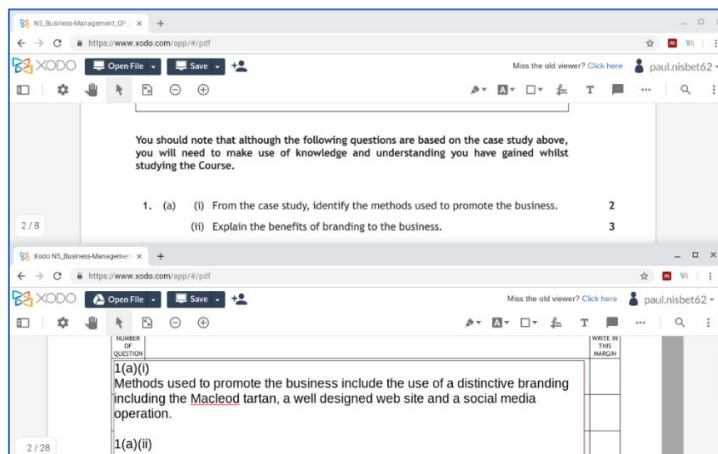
N5_Business-Management_QP_ × +

← → C https://www.xodo.com/app/#/pdf

XODO Open File Save

Miss the old viewer? Click here paul.nisbet62

You should note that although the following questions are based on the case study above, you will need to make use of knowledge and understanding you have gained whilst studying the Course.

1. (a) (i) From the case study, identify the methods used to promote the business. 2

(ii) Explain the benefits of branding to the business. 3

2 / 8

Xodo N5_Business-Managemen × +

← → C https://www.xodo.com/app/#/pdf

XODO Open File Save

Miss the old viewer? Click here paul.nisbet62

NUMBER OF QUESTION

WRITE IN THIS MARGIN

1(a)(i)
Methods used to promote the business include the use of a distinctive branding including the Macleod tartan, a well designed web site and a social media operation.

1(a)(ii)

2 / 28